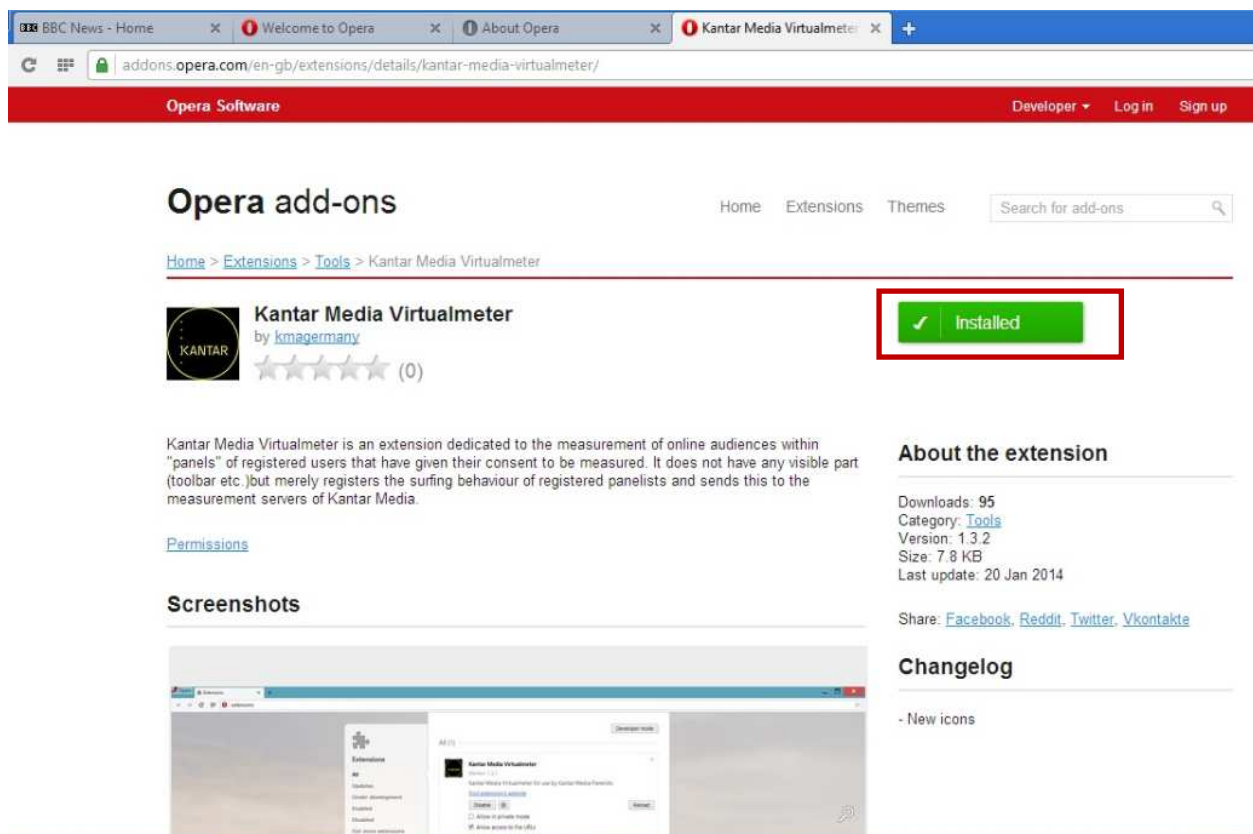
BBC BBC News - Home × Welcome to Opera × About Opera × Kantar Media Virtualmeter × +

addons.opera.com/en-gb/extensions/details/kantar-media-virtualmeter/

Opera Software

Developer ▾ Log in Sign up

Opera add-ons

Home Extensions Themes Search for add-ons

Home > Extensions > Tools > Kantar Media Virtualmeter

KANTAR

Kantar Media Virtualmeter
by kmagermany
(0)

✓ Installed

Kantar Media Virtualmeter is an extension dedicated to the measurement of online audiences within "panels" of registered users that have given their consent to be measured. It does not have any visible part (toolbar etc.)but merely registers the surfing behaviour of registered panelists and sends this to the measurement servers of Kantar Media.

Permissions

Screenshots

About the extension

Downloads: 95
Category: Tools
Version: 1.3.2
Size: 7.8 KB
Last update: 20 Jan 2014

Share: Facebook, Reddit, Twitter, Vkontakte

Changelog

- New icons

Extensions
Developer mode
Kantar Media Virtualmeter
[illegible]